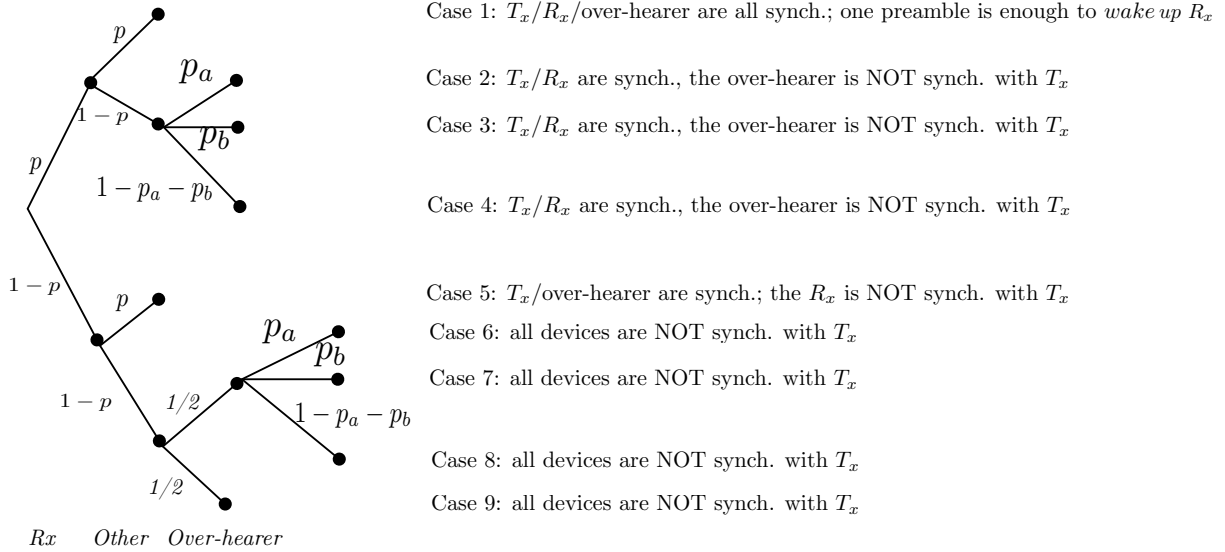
$p$

$p_a$

$1-p$

$p_b$

$p$

$1-p_a-p_b$

$1-p$

$p$

$p_a$

$p_b$

$1/2$

$1-p$

$1-p_a-p_b$

$1/2$

$Rx$ $Other$ $Over\text{-}hearer$

Case 1: $T_x/R_x$/over-hearer are all synch.; one preamble is enough to $wake\,up$ $R_x$

Case 2: $T_x/R_x$ are synch., the over-hearer is NOT synch. with $T_x$

Case 3: $T_x/R_x$ are synch., the over-hearer is NOT synch. with $T_x$

Case 4: $T_x/R_x$ are synch., the over-hearer is NOT synch. with $T_x$

Case 5: $T_x$/over-hearer are synch.; the $R_x$ is NOT synch. with $T_x$

Case 6: all devices are NOT synch. with $T_x$

Case 7: all devices are NOT synch. with $T_x$

Case 8: all devices are NOT synch. with $T_x$

Case 9: all devices are NOT synch. with $T_x$